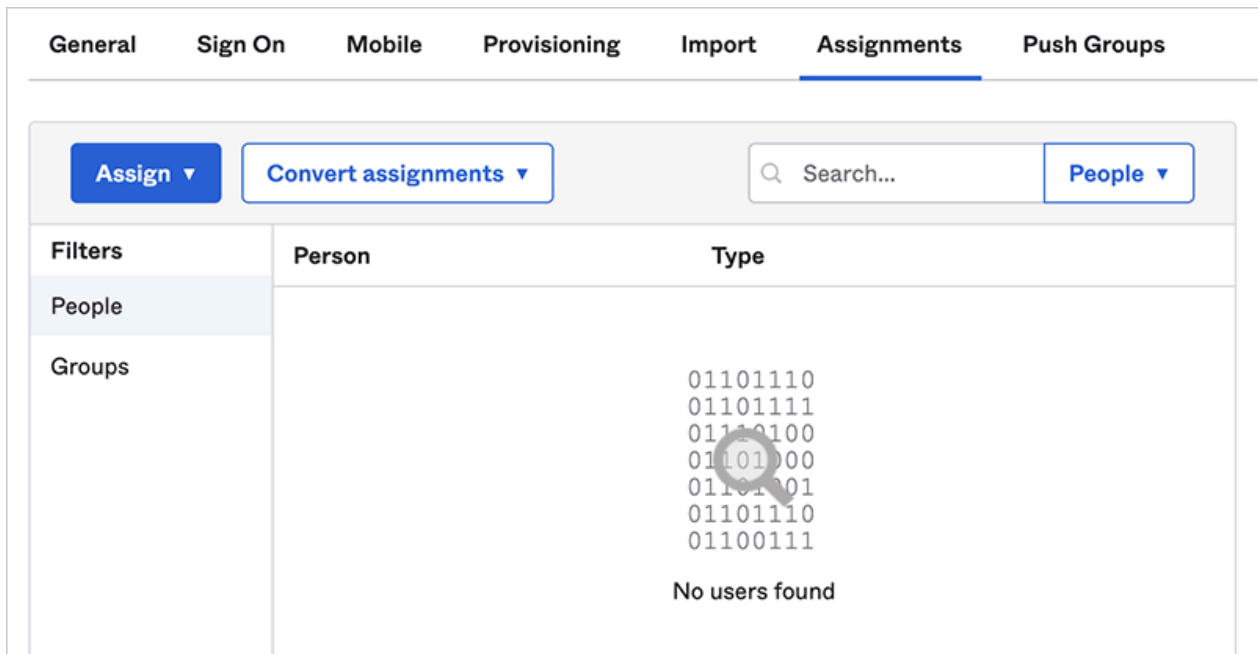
General Sign On Mobile Provisioning Import Assignments Push Groups

Assign ▼ Convert assignments ▼ Search... People ▼

Filters
People
Groups

| Person | Type |
|---|---|

01101110
01101111
01110100
01101000
01101001
01101110
01100111

No users found